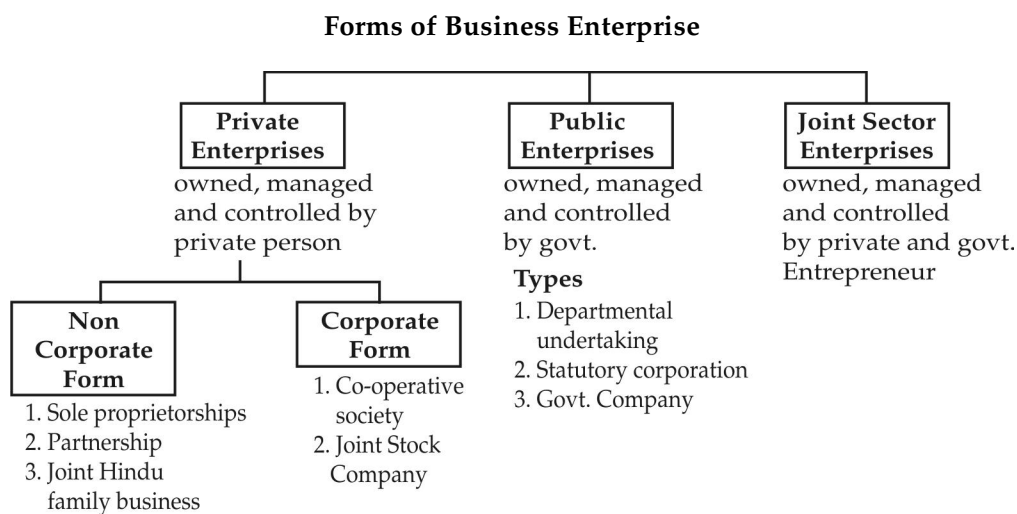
Forms of Business Enterprise

Private Enterprises
owned, managed and controlled by private person

Public Enterprises
owned, managed and controlled by govt.

Types
1. Departmental undertaking
2. Statutory corporation
3. Govt. Company

Joint Sector Enterprises
owned, managed and controlled by private and govt. Entrepreneur

Non Corporate Form
1. Sole proprietorships
2. Partnership
3. Joint Hindu family business

Corporate Form
1. Co-operative society
2. Joint Stock Company